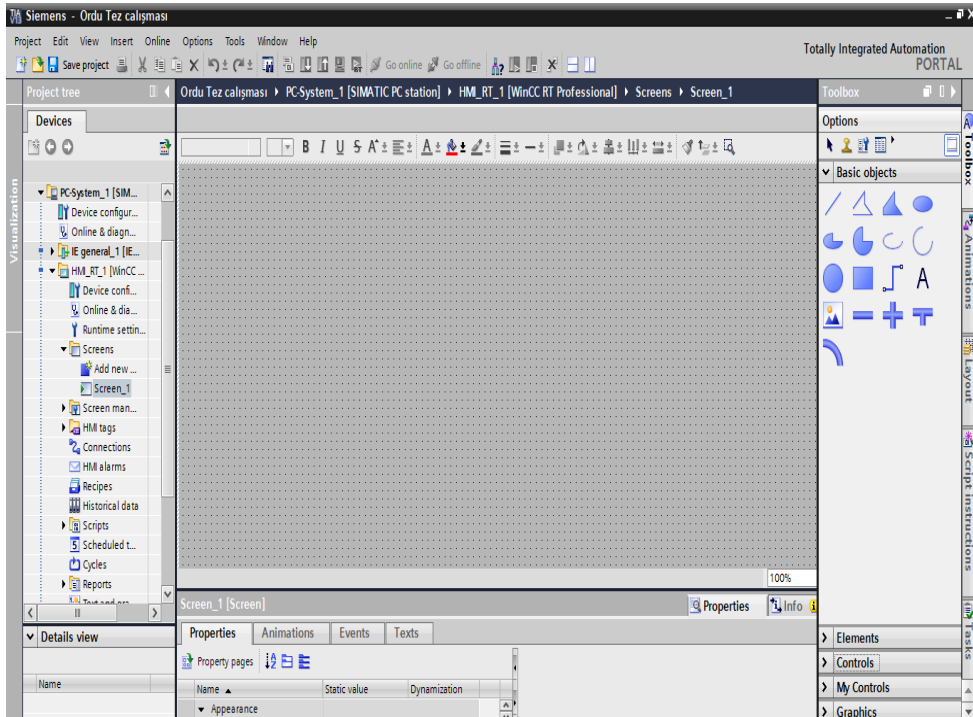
Siemens - Ordu Tez calışması

Project Edit View Insert Online Options Tools Window Help

Save project Go online Go offline

Totally Integrated Automation
PORTAL

Project tree

Devices

Visualization

PC-System_1 [SIM...
Device configur...
Online & diagn...
IE general_1 [IE...
HMI_RT_1 [WinCC ...
Device confi...
Online & dia...
Runtime settin...
Screens
Add new ...
Screen_1
Screen man...
HMI tags
Connections
HMI alarms
Recipes
Historical data
Scripts
Scheduled t...
Cycles
Reports
Text and gra...

Details view

Name

Ordu Tez calışması ▸ PC-System_1 [SIMATIC PC station] ▸ HMI_RT_1 [WinCC RT Professional] ▸ Screens ▸ Screen_1

B I U S

100%

Screen_1 [Screen]

Properties Info

Properties Animations Events Texts

Property pages

Name ▲ Static value Dynamization
▾ Appearance

Toolbox

Options

Basic objects

A

Elements
Controls
My Controls
Graphics

Toolbox
Animations
Layout
Script instructions
Tasks